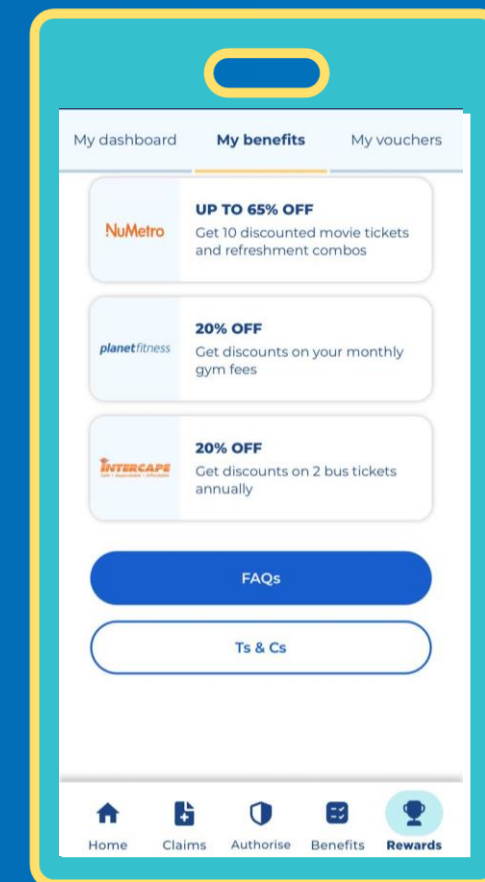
My dashboard My benefits My vouchers

NuMetro

UP TO 65% OFF
Get 10 discounted movie tickets and refreshment combos

planetfitness

20% OFF
Get discounts on your monthly gym fees

INTERCAPE

20% OFF
Get discounts on 2 bus tickets annually

FAQs

Ts & Cs

Home Claims Authorise Benefits Rewards